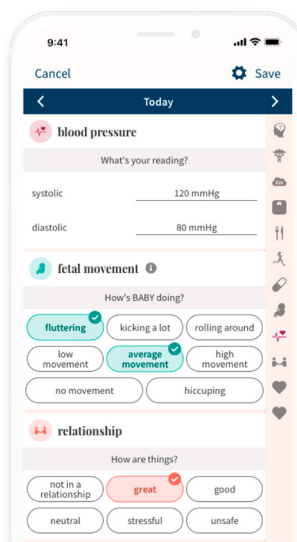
9:41

Cancel

Save

Today

blood pressure

What's your reading?

systolic 120 mmHg

diastolic 80 mmHg

fetal movement

How's BABY doing?

fluttering

kicking a lot

rolling around

low movement

average movement

high movement

no movement

hiccuping

relationship

How are things?

not in a relationship

great

good

neutral

stressful

unsafe